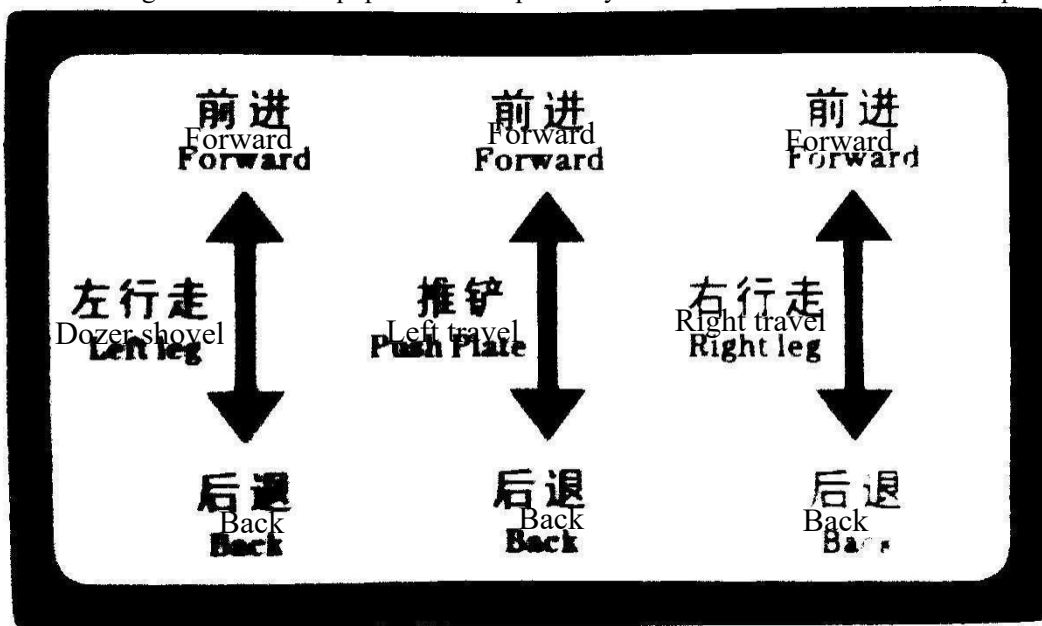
前进
Forward
Forward

前进
Forward
Forward

前进
Forward
Forward

左行走
Dozer shovel
Left leg

推铲
Left travel
Push Plate

右行走
Right travel
Right leg

后退
Back
Back

后退
Back
Back

后退
Back
Ba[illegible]